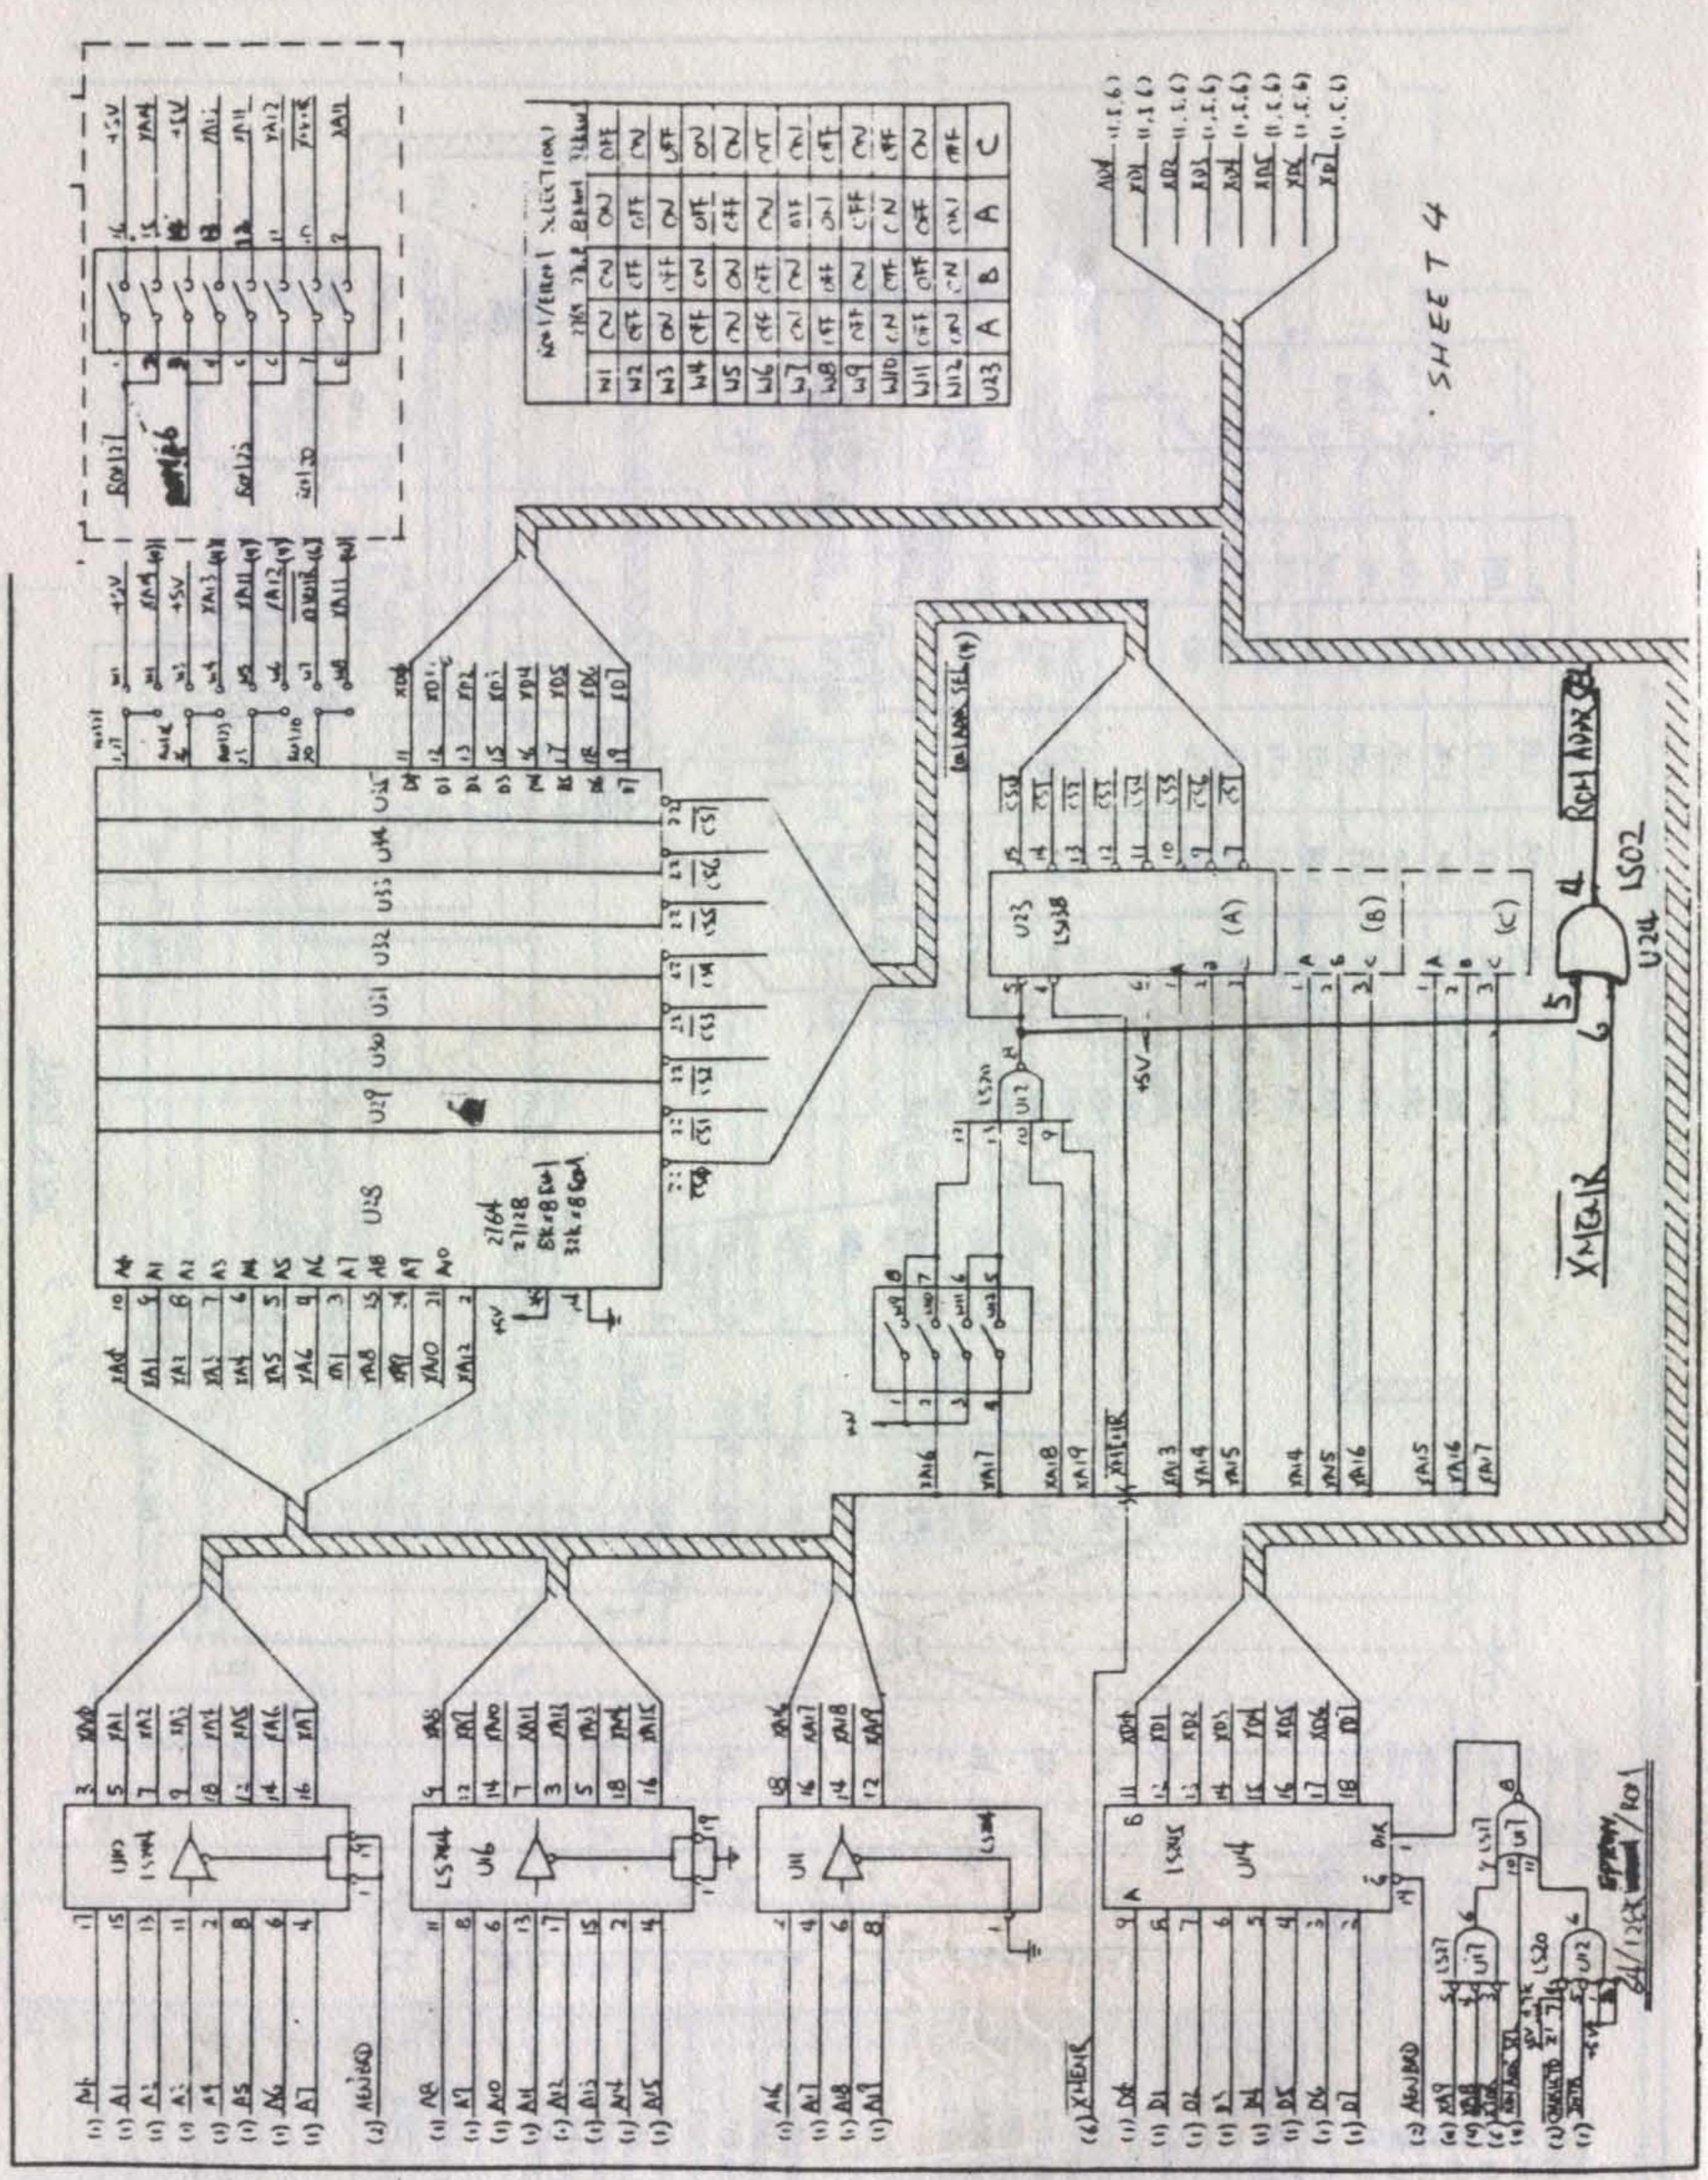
SHEET 4

| W1 | ON | ON | OFF |
|---|---|---|---|
| W2 | OFF | OFF | ON |
| W3 | ON | OFF | OFF |
| W4 | OFF | ON | ON |
| W5 | ON | ON | OFF |
| W6 | OFF | OFF | ON |
| W7 | ON | ON | OFF |
| W8 | OFF | OFF | ON |
| W9 | OFF | OFF | OFF |
| W10 | ON | ON | ON |
| W11 | OFF | OFF | OFF |
| W12 | ON | ON | ON |
| U23 | A | B | A | C |

ROM ADDR
LS02
U24
XMEMR
U23
LS138
(A)
(B)
(C)
U18
2764
27128
8K x 8 EPROM
32K x 8 EPROM
U29 U30 U31 U32 U33 U34 U35
LS20
U12
LS244
U6
U11
U4
LS245
AENBRD
XMEMR
EPROM/ROM
+5V
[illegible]